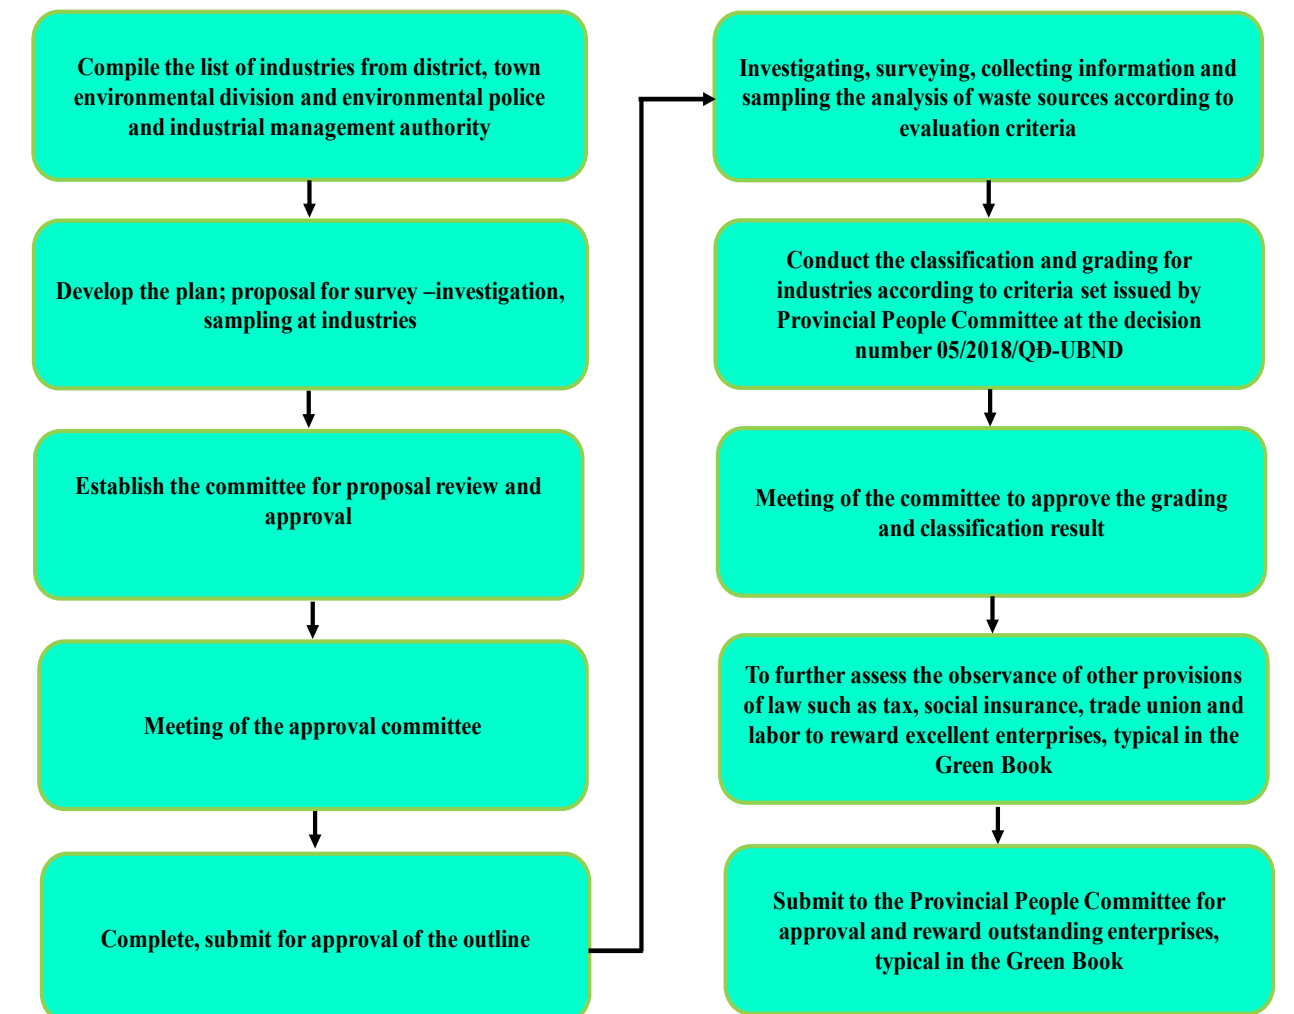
Compile the list of industries from district, town environmental division and environmental police and industrial management authority

Develop the plan; proposal for survey –investigation, sampling at industries

Establish the committee for proposal review and approval

Meeting of the approval committee

Complete, submit for approval of the outline

Investigating, surveying, collecting information and sampling the analysis of waste sources according to evaluation criteria

Conduct the classification and grading for industries according to criteria set issued by Provincial People Committee at the decision number 05/2018/QĐ-UBND

Meeting of the committee to approve the grading and classification result

To further assess the observance of other provisions of law such as tax, social insurance, trade union and labor to reward excellent enterprises, typical in the Green Book

Submit to the Provincial People Committee for approval and reward outstanding enterprises, typical in the Green Book